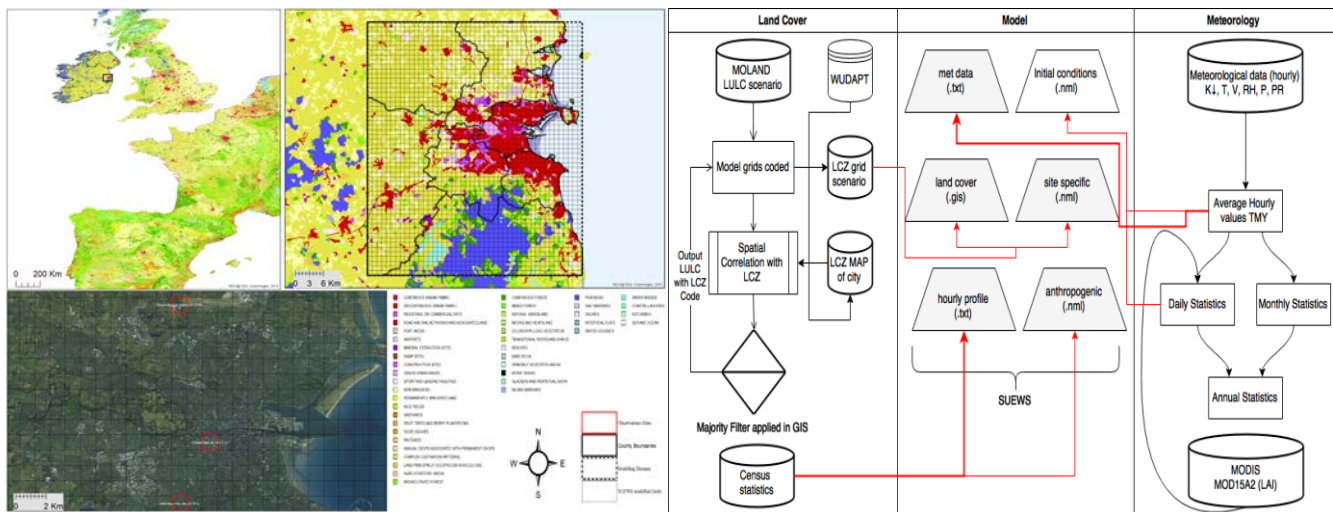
0 200 Km

0 3 6 Km

0 2 Km

N
W E
S

Land Cover

Model

Meteorology

MOLAND LULC scenario

WUDAPT

Model grids coded

LCZ grid scenario

Output LULC with LCZ Code

Spatial Correlation with LCZ

LCZ MAP of city

Majority Filter applied in GIS

Census statistics

met data (.txt)

Initial conditions (.nml)

land cover (.gis)

site specific (.nml)

hourly profile (.txt)

anthropogenic (.nml)

SUEWS

Meteorological data (hourly) K↓, T, V, RH, P, PR

Average Hourly values TMY

Daily Statistics

Monthly Statistics

Annual Statistics

MODIS MOD15A2 (LAI)